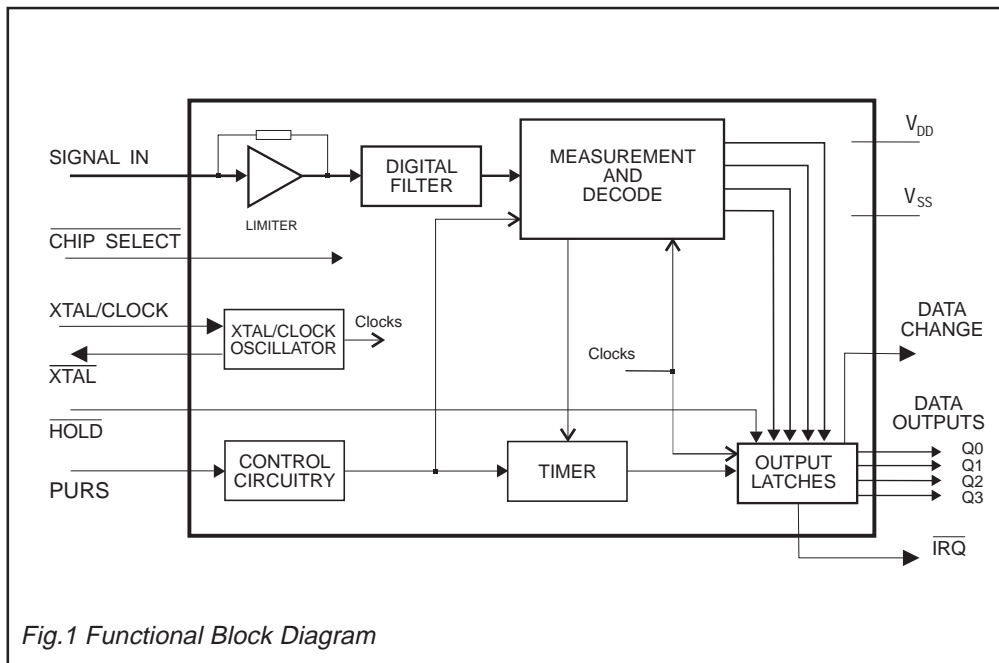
SIGNAL IN

LIMITER

DIGITAL FILTER

MEASUREMENT AND DECODE

$V_{DD}$

$V_{SS}$

$\overline{\text{CHIP SELECT}}$

XTAL/CLOCK

XTAL/CLOCK OSCILLATOR

Clocks

$\overline{\text{XTAL}}$

Clocks

DATA CHANGE

DATA OUTPUTS

$\overline{\text{HOLD}}$

CONTROL CIRCUITRY

TIMER

OUTPUT LATCHES

Q0
Q1
Q2
Q3

PURS

$\overline{\text{IRQ}}$

Fig.1 Functional Block Diagram